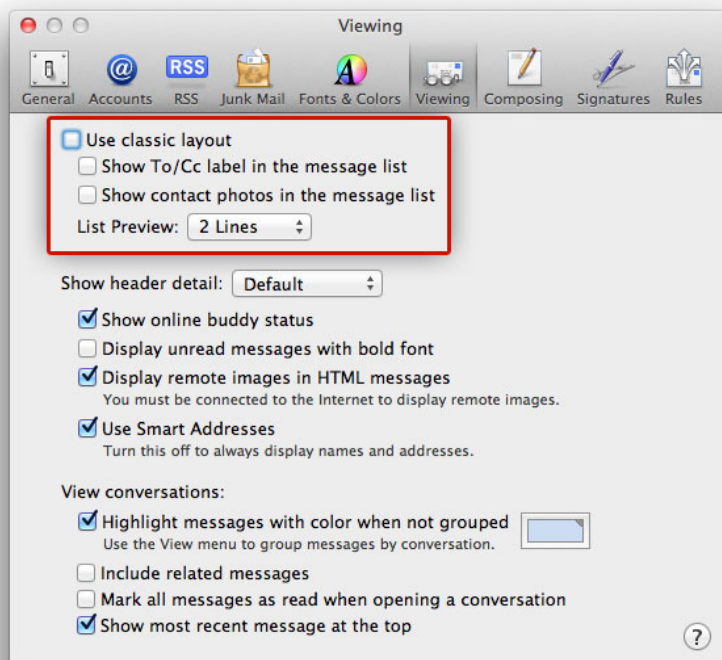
Viewing

General Accounts RSS Junk Mail Fonts & Colors Viewing Composing Signatures Rules

RSS

Use classic layout

Show To/Cc label in the message list

Show contact photos in the message list

List Preview: 2 Lines

Show header detail: Default

Show online buddy status

Display unread messages with bold font

Display remote images in HTML messages
You must be connected to the Internet to display remote images.

Use Smart Addresses
Turn this off to always display names and addresses.

View conversations:

Highlight messages with color when not grouped
Use the View menu to group messages by conversation.

Include related messages

Mark all messages as read when opening a conversation

Show most recent message at the top

?